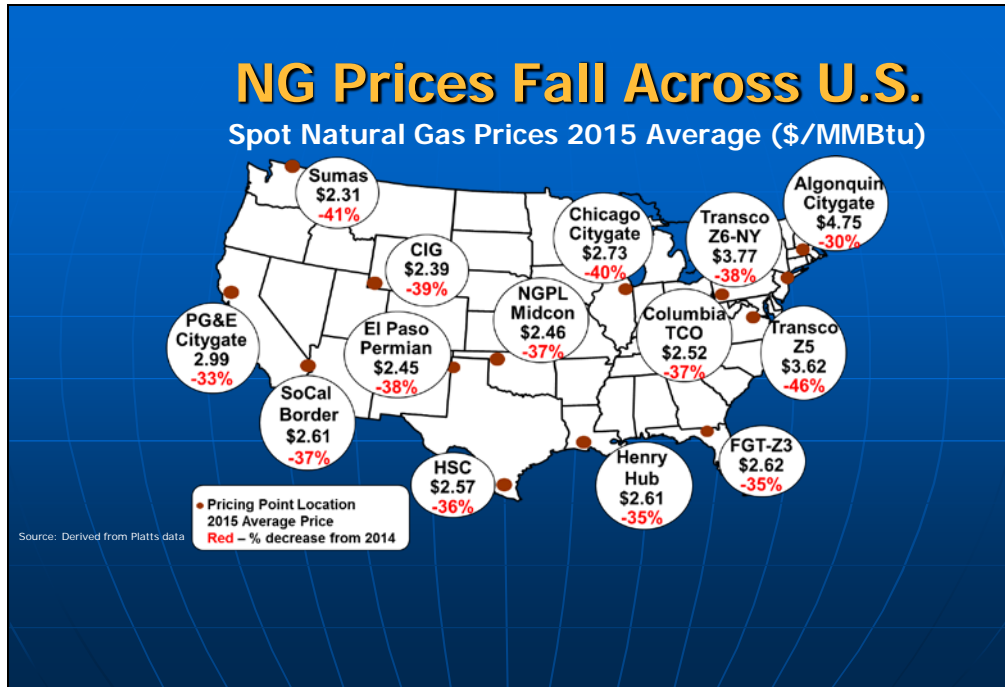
NG Prices Fall Across U.S.

Spot Natural Gas Prices 2015 Average ($/MMBtu)

Sumas
$2.31
-41%

Algonquin
Citygate
$4.75
-30%

Chicago
Citygate
$2.73
-40%

Transco
Z6-NY
$3.77
-38%

CIG
$2.39
-39%

PG&E
Citygate
2.99
-33%

NGPL
Midcon
$2.46
-37%

Columbia
TCO
$2.52
-37%

Transco
Z5
$3.62
-46%

El Paso
Permian
$2.45
-38%

SoCal
Border
$2.61
-37%

HSC
$2.57
-36%

Henry
Hub
$2.61
-35%

FGT-Z3
$2.62
-35%

Pricing Point Location
2015 Average Price
Red – % decrease from 2014

Source: Derived from Platts data